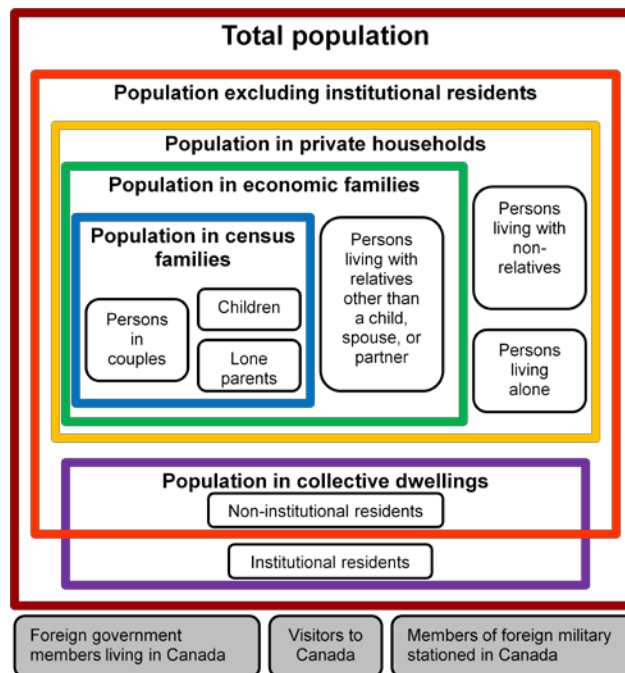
Total population

Population excluding institutional residents

Population in private households

Population in economic families

Population in census families

Persons in couples

Children

Lone parents

Persons living with relatives other than a child, spouse, or partner

Persons living with non-relatives

Persons living alone

Population in collective dwellings

Non-institutional residents

Institutional residents

Foreign government members living in Canada

Visitors to Canada

Members of foreign military stationed in Canada